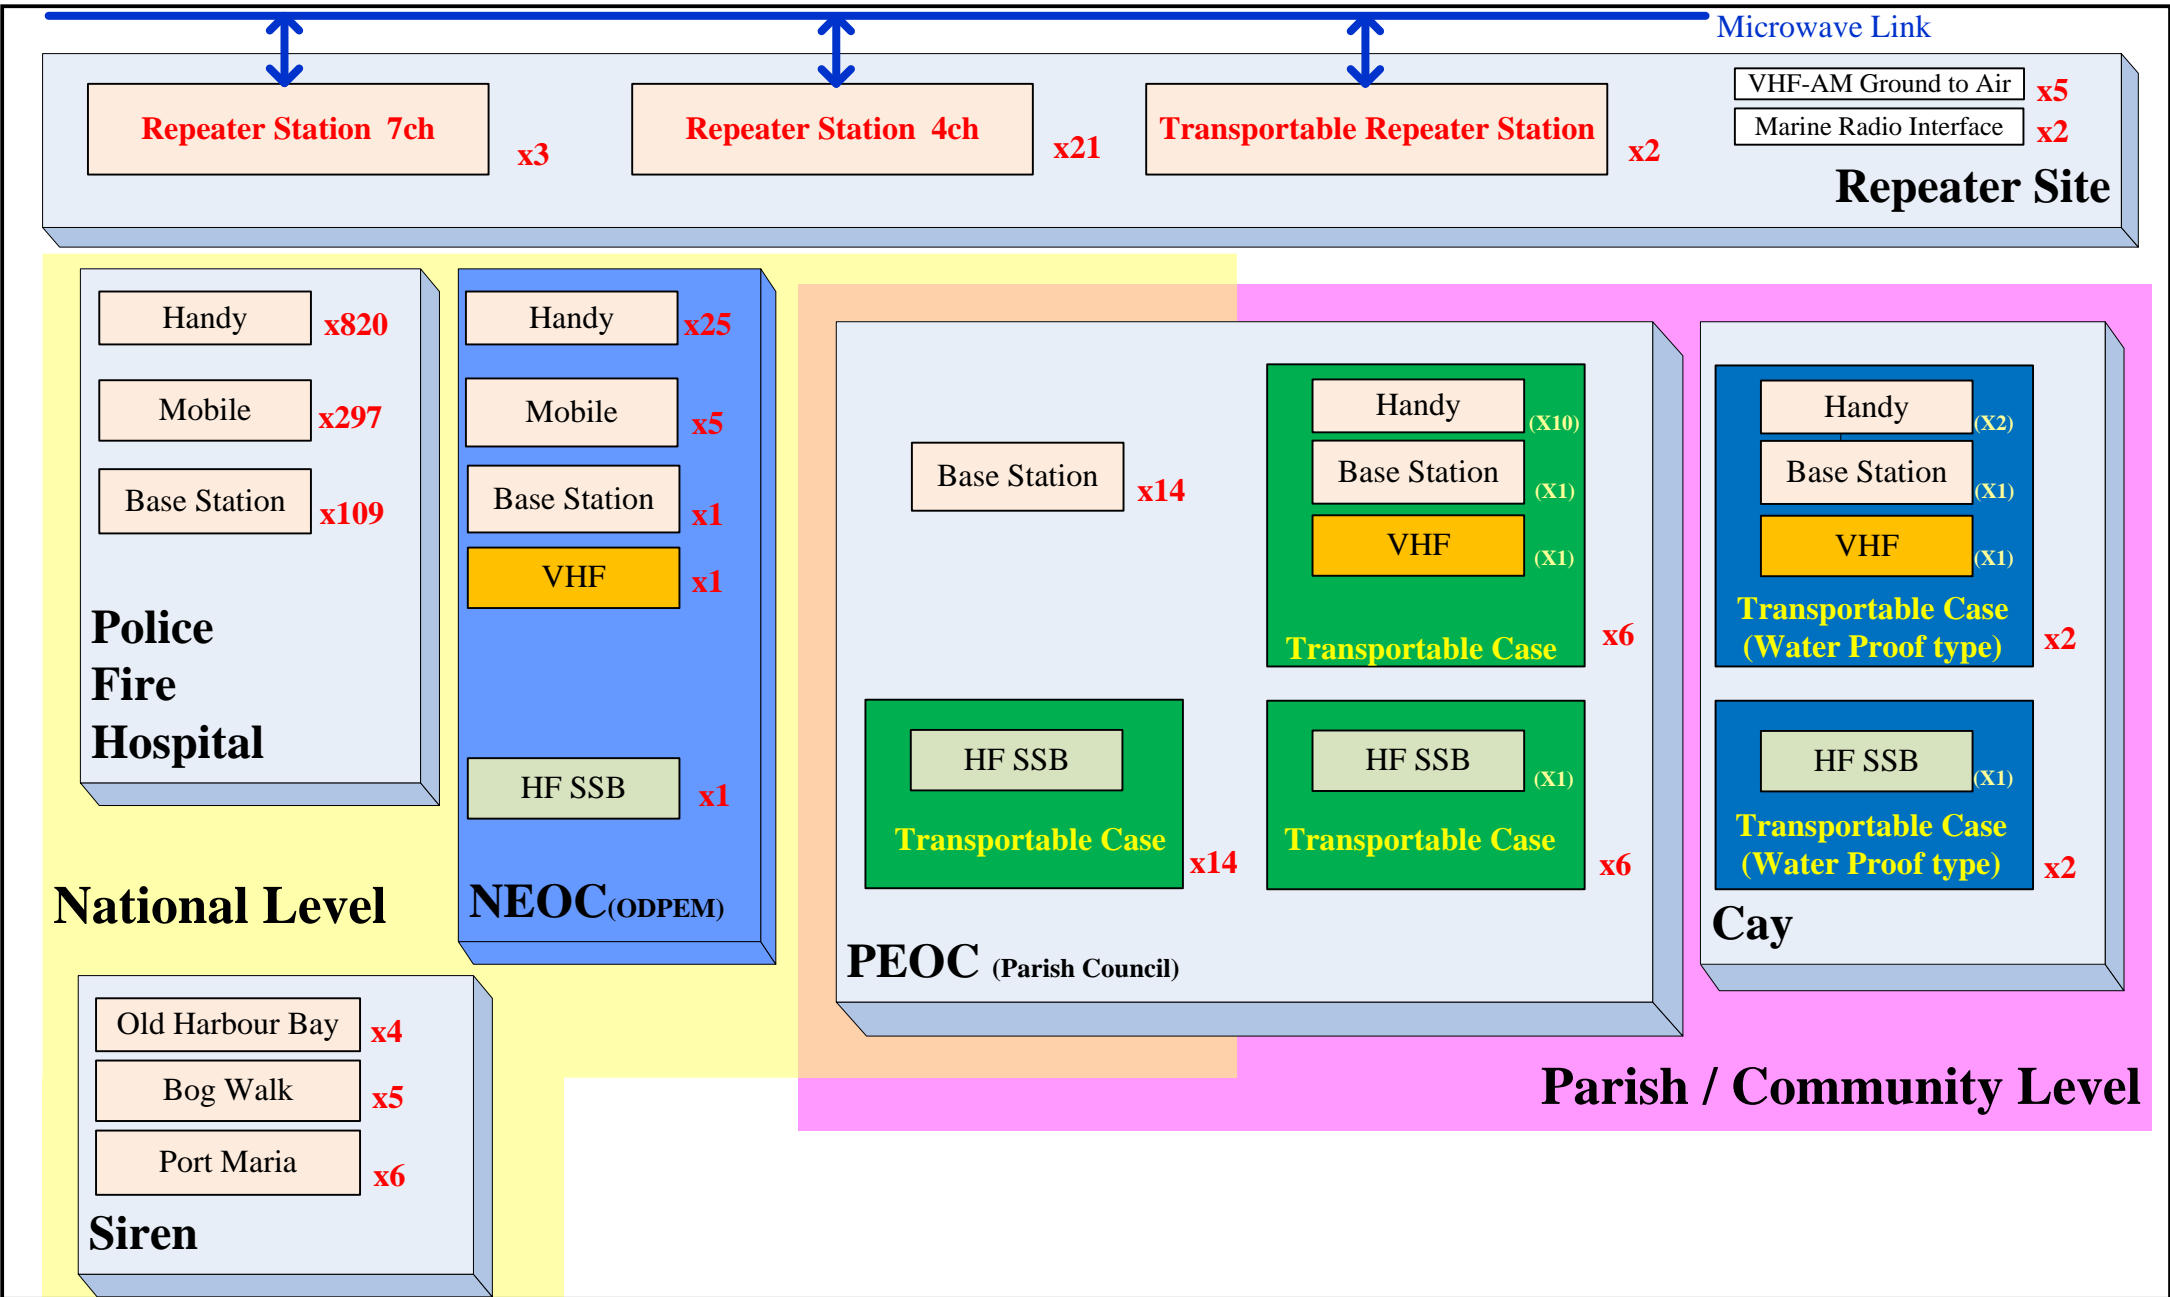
Microwave Link

Repeater Station 7ch x3

Repeater Station 4ch x21

Transportable Repeater Station x2

VHF-AM Ground to Air x5

Marine Radio Interface x2

Repeater Site

Handy x820

Mobile x297

Base Station x109

Police
Fire
Hospital

Handy x25

Mobile x5

Base Station x1

VHF x1

HF SSB x1

National Level

NEOC(ODPEM)

Base Station x14

Handy (X10)

Base Station (X1)

VHF (X1)

Transportable Case x6

HF SSB

Transportable Case x14

HF SSB (X1)

Transportable Case x6

PEOC (Parish Council)

Handy (X2)

Base Station (X1)

VHF (X1)

Transportable Case (Water Proof type) x2

HF SSB (X1)

Transportable Case (Water Proof type) x2

Cay

Old Harbour Bay x4

Bog Walk x5

Port Maria x6

Siren

Parish / Community Level